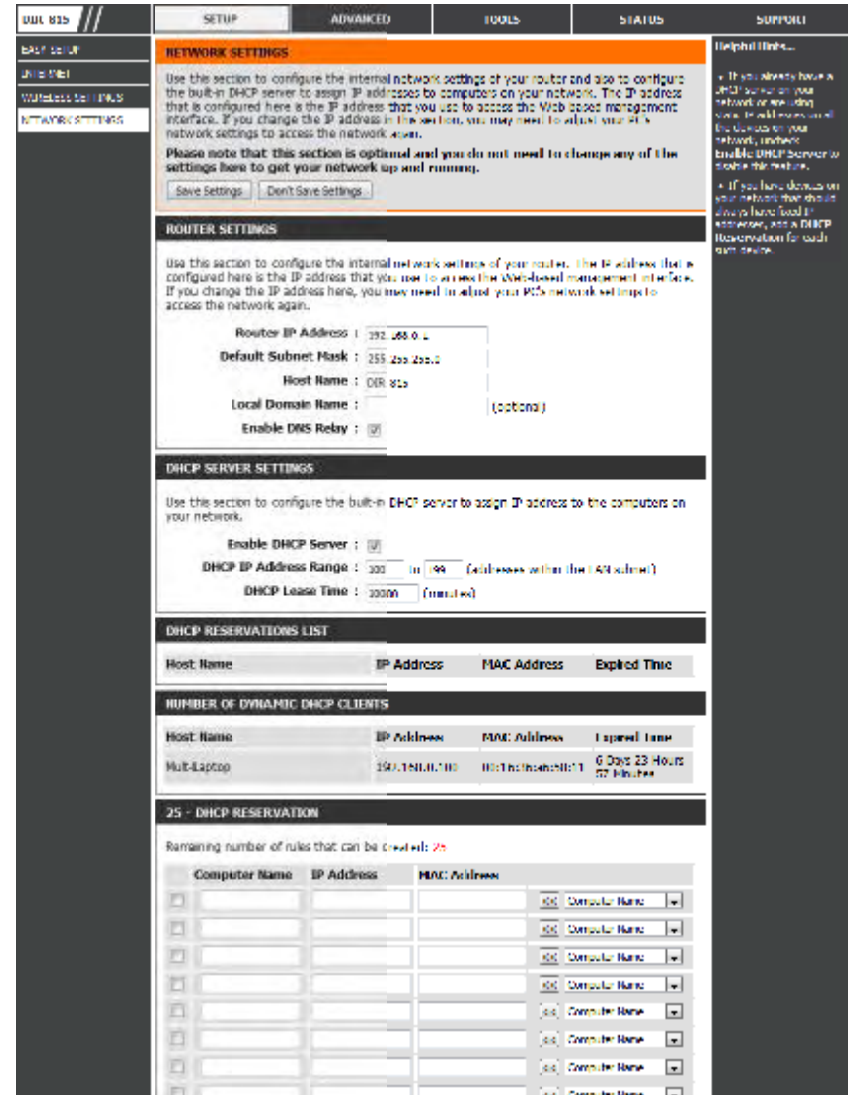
DIR 815

SETUP | ADVANCED | TOOLS | STATUS | SUPPORT

EASY SETUP
INTERNET
WIRELESS SETTINGS
NETWORK SETTINGS

NETWORK SETTINGS

Use this section to configure the internal network settings of your router and also to configure the built-in DHCP server to assign IP addresses to computers on your network. The IP address that is configured here is the IP address that you use to access the Web-based management interface. If you change the IP address in this section, you may need to adjust your PC's network settings to access the network again.

Please note that this section is optional and you do not need to change any of the settings here to get your network up and running.

Save Settings | Don't Save Settings

ROUTER SETTINGS

Use this section to configure the internal network settings of your router. The IP address that is configured here is the IP address that you use to access the Web-based management interface. If you change the IP address here, you may need to adjust your PC's network settings to access the network again.

Router IP Address : 192.168.0.1
Default Subnet Mask : 255.255.255.0
Host Name : DIR-815
Local Domain Name : (optional)
Enable DNS Relay :

DHCP SERVER SETTINGS

Use this section to configure the built-in DHCP server to assign IP address to the computers on your network.

Enable DHCP Server :
DHCP IP Address Range : 100 to 199 (addresses within the LAN subnet)
DHCP Lease Time : 10080 (minutes)

DHCP RESERVATIONS LIST

| Host Name | IP Address | MAC Address | Expired Time |
|---|---|---|---|

NUMBER OF DYNAMIC DHCP CLIENTS

| Host Name | IP Address | MAC Address | Expired Time |
|---|---|---|---|
| Mult-Laptop | 192.168.0.100 | 00:1b:fb:a6:8b:11 | 6 Days 23 Hours 57 Minutes |

25 - DHCP RESERVATION

Remaining number of rules that can be created: 25

| | Computer Name | IP Address | MAC Address | |
|---|---|---|---|---|
| | | | | << Computer Name |
| | | | | << Computer Name |
| | | | | << Computer Name |
| | | | | << Computer Name |
| | | | | << Computer Name |
| | | | | << Computer Name |
| | | | | << Computer Name |
| | | | | << Computer Name |

Helpful Hints...

• If you already have a DHCP server on your network or are using static IP addresses on all the devices on your network, uncheck Enable DHCP Server to disable this feature.

• If you have devices on your network that should always have fixed IP addresses, add a DHCP Reservation for each such device.